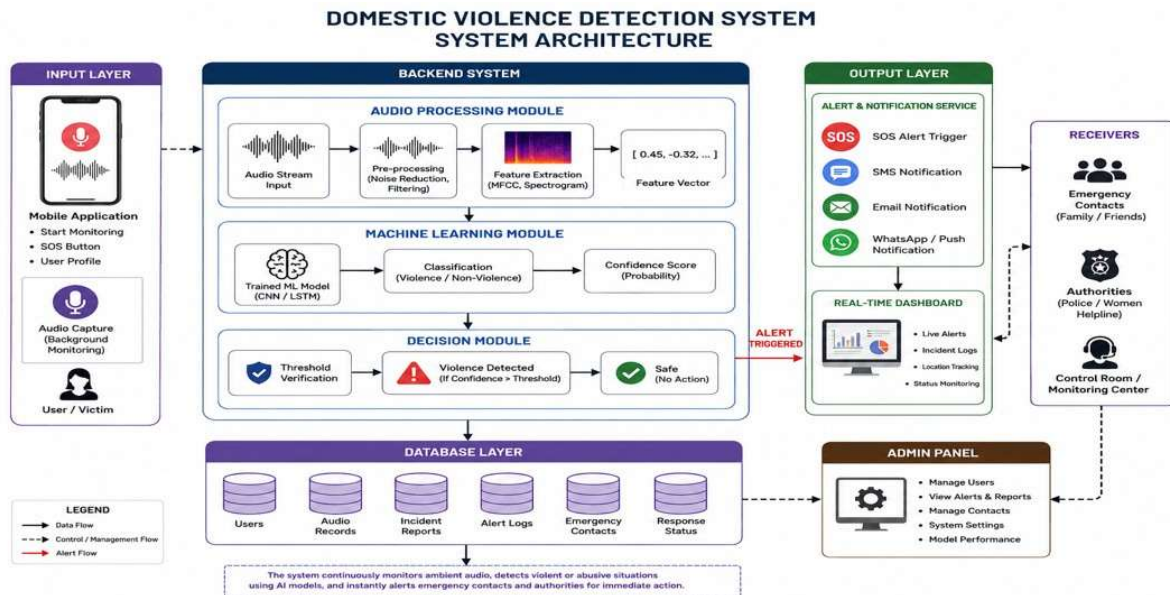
DOMESTIC VIOLENCE DETECTION SYSTEM
SYSTEM ARCHITECTURE

INPUT LAYER

Mobile Application
• Start Monitoring
• SOS Button
• User Profile

Audio Capture (Background Monitoring)

User / Victim

BACKEND SYSTEM

AUDIO PROCESSING MODULE

Audio Stream Input

Pre-processing (Noise Reduction, Filtering)

Feature Extraction (MFCC, Spectrogram)

[ 0.45, -0.32, ... ]
Feature Vector

MACHINE LEARNING MODULE

Trained ML Model (CNN / LSTM)

Classification (Violence / Non-Violence)

Confidence Score (Probability)

DECISION MODULE

Threshold Verification

Violence Detected (If Confidence > Threshold)

Safe (No Action)

ALERT TRIGGERED

OUTPUT LAYER

ALERT & NOTIFICATION SERVICE

SOS

SOS Alert Trigger

SMS Notification

Email Notification

WhatsApp / Push Notification

REAL-TIME DASHBOARD

• Live Alerts
• Incident Logs
• Location Tracking
• Status Monitoring

RECEIVERS

Emergency Contacts (Family / Friends)

Authorities (Police / Women Helpline)

Control Room / Monitoring Center

DATABASE LAYER

Users

Audio Records

Incident Reports

Alert Logs

Emergency Contacts

Response Status

ADMIN PANEL

• Manage Users
• View Alerts & Reports
• Manage Contacts
• System Settings
• Model Performance

LEGEND
Data Flow
Control / Management Flow
Alert Flow

The system continuously monitors ambient audio, detects violent or abusive situations using AI models, and instantly alerts emergency contacts and authorities for immediate action.